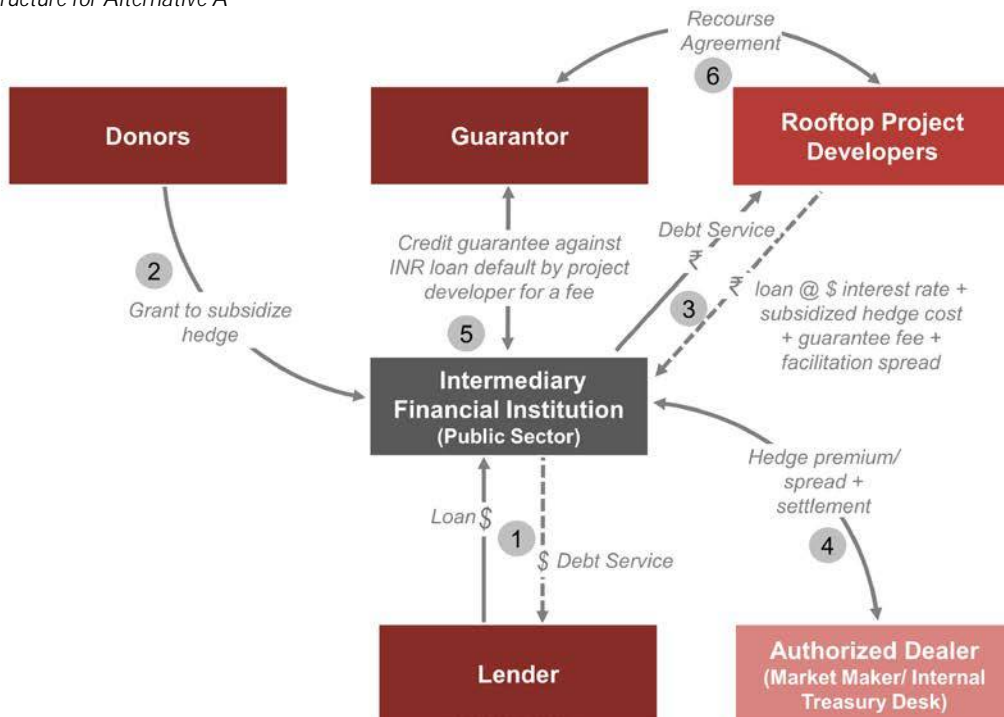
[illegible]ructure for Alternative A

Recourse Agreement

6

Donors

Guarantor

Rooftop Project Developers

2

Grant to subsidize hedge

Credit guarantee against INR loan default by project developer for a fee

5

Debt Service

₹

3

₹ loan @ $ interest rate + subsidized hedge cost + guarantee fee + facilitation spread

Intermediary Financial Institution (Public Sector)

Hedge premium/ spread + settlement

4

Loan $

1

$ Debt Service

Lender

Authorized Dealer (Market Maker/ Internal Treasury Desk)